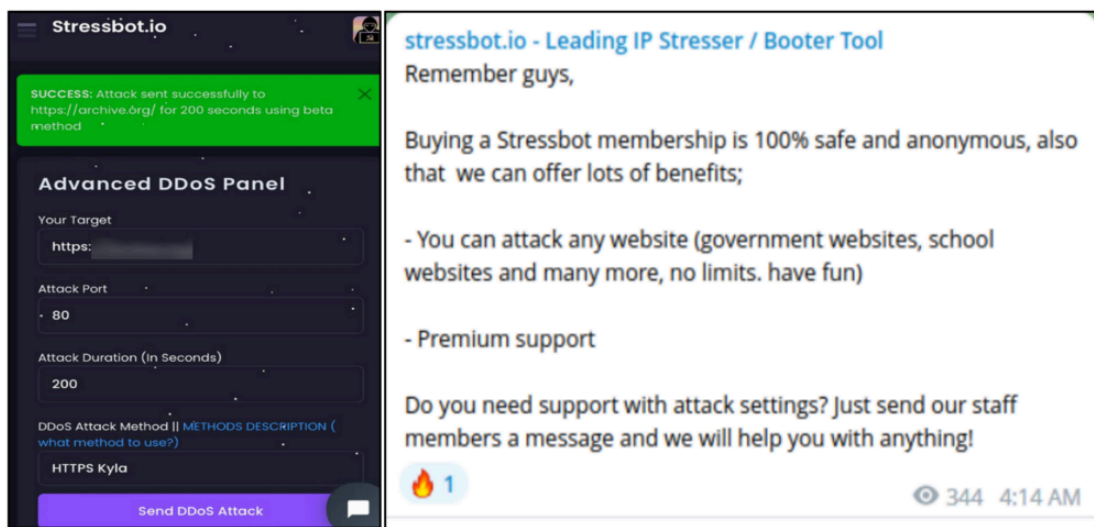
Stressbot.io

SUCCESS: Attack sent successfully to https://archive.org/ for 200 seconds using beta method

Advanced DDoS Panel

Your Target

https:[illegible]

Attack Port

80

Attack Duration (In Seconds)

200

DDoS Attack Method || METHODS DESCRIPTION ( what method to use?)

HTTPS Kyla

Send DDoS Attack

stressbot.io - Leading IP Stresser / Booter Tool

Remember guys,

Buying a Stressbot membership is 100% safe and anonymous, also that we can offer lots of benefits;

- You can attack any website (government websites, school websites and many more, no limits. have fun)

- Premium support

Do you need support with attack settings? Just send our staff members a message and we will help you with anything!

🔥 1

344 4:14 AM